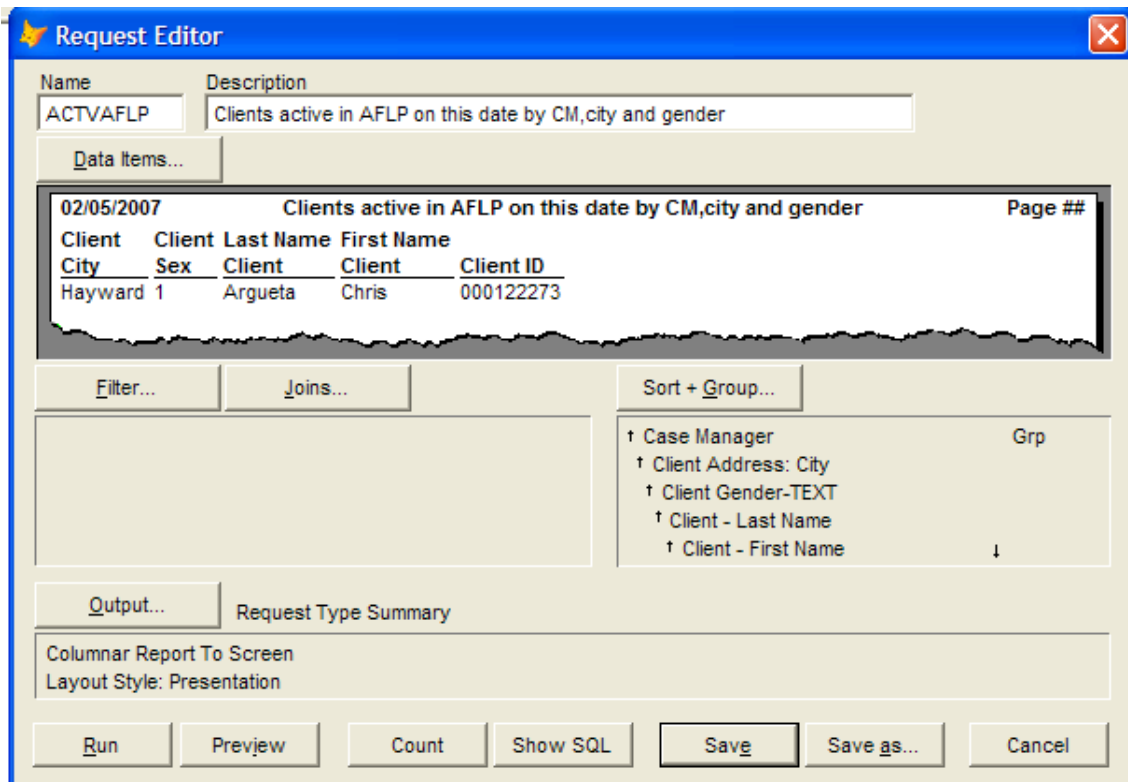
Request Editor

Name
ACTVAFLP

Description
Clients active in AFLP on this date by CM,city and gender

Data Items...

02/05/2007 Clients active in AFLP on this date by CM,city and gender Page ##

| Client City | Client Sex | Last Name Client | First Name Client | Client ID |
|---|---|---|---|---|
| Hayward | 1 | Argueta | Chris | 000122273 |

Filter...
Joins...
Sort + Group...

↑ Case Manager Grp
↑ Client Address: City
↑ Client Gender-TEXT
↑ Client - Last Name
↑ Client - First Name ↓

Output...
Request Type Summary

Columnar Report To Screen
Layout Style: Presentation

Run
Preview
Count
Show SQL
Save
Save as...
Cancel